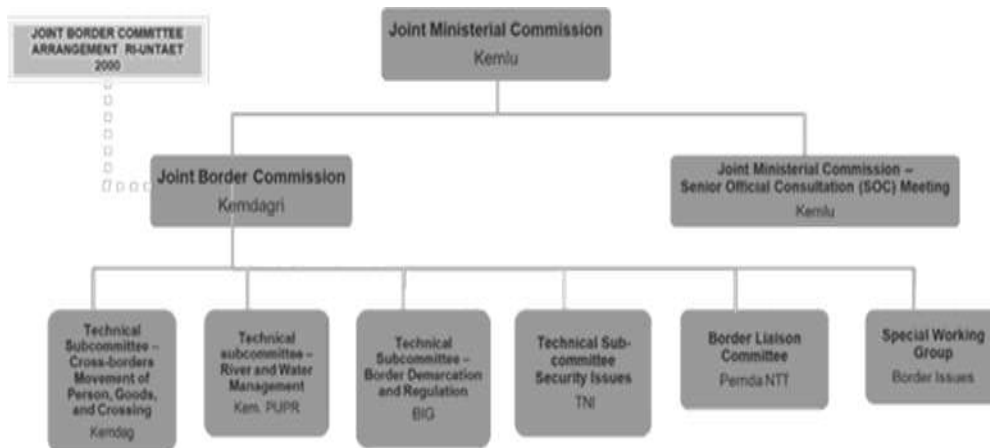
JOINT BORDER COMMITTEE ARRANGEMENT RI-UNTAET 2000

Joint Ministerial Commission
Kemlu

Joint Border Commission
Kemdagri

Joint Ministerial Commission – Senior Official Consultation (SOC) Meeting
Kemlu

Technical Subcommittee – Cross-borders Movement of Person, Goods, and Crossing
Kemdag

Technical subcommittee – River and Water Management
Kem. PUPR

Technical Subcommittee – Border Demarcation and Regulation
BIG

Technical Sub-committee Security Issues
TNI

Border Liaison Committee
Pemda NTT

Special Working Group
Border Issues